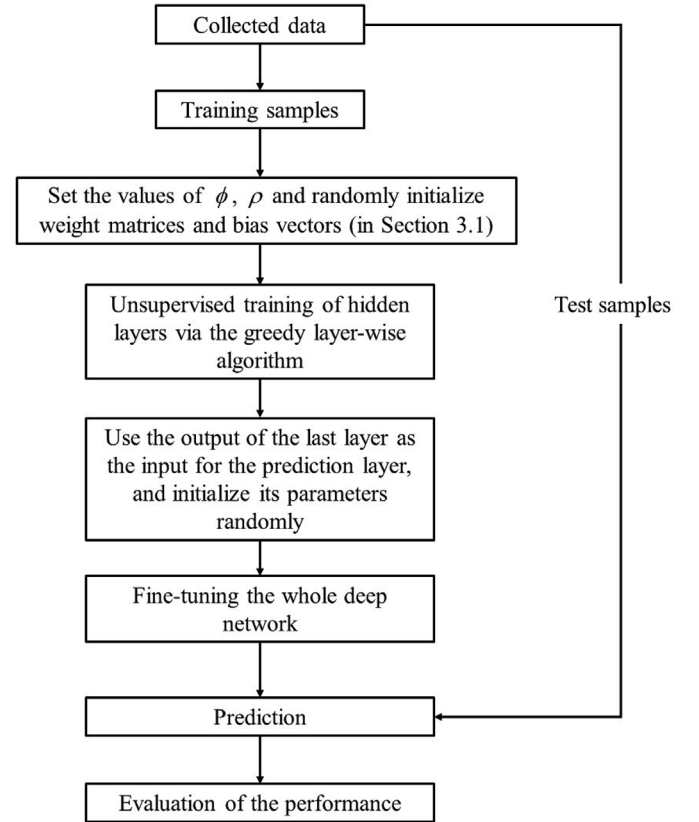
Collected data

Training samples

Set the values of $\phi$, $\rho$ and randomly initialize weight matrices and bias vectors (in Section 3.1)

Unsupervised training of hidden layers via the greedy layer-wise algorithm

Use the output of the last layer as the input for the prediction layer, and initialize its parameters randomly

Fine-tuning the whole deep network

Prediction

Evaluation of the performance

Test samples